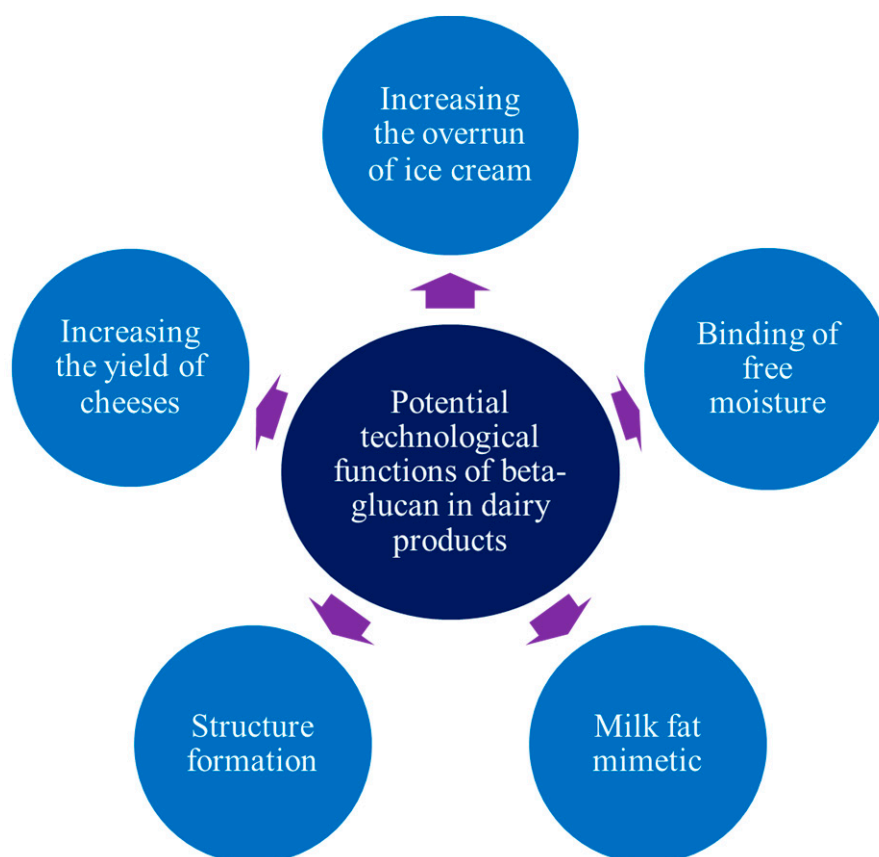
Increasing the overrun of ice cream

Increasing the yield of cheeses

Binding of free moisture

Potential technological functions of beta-glucan in dairy products

Structure formation

Milk fat mimetic